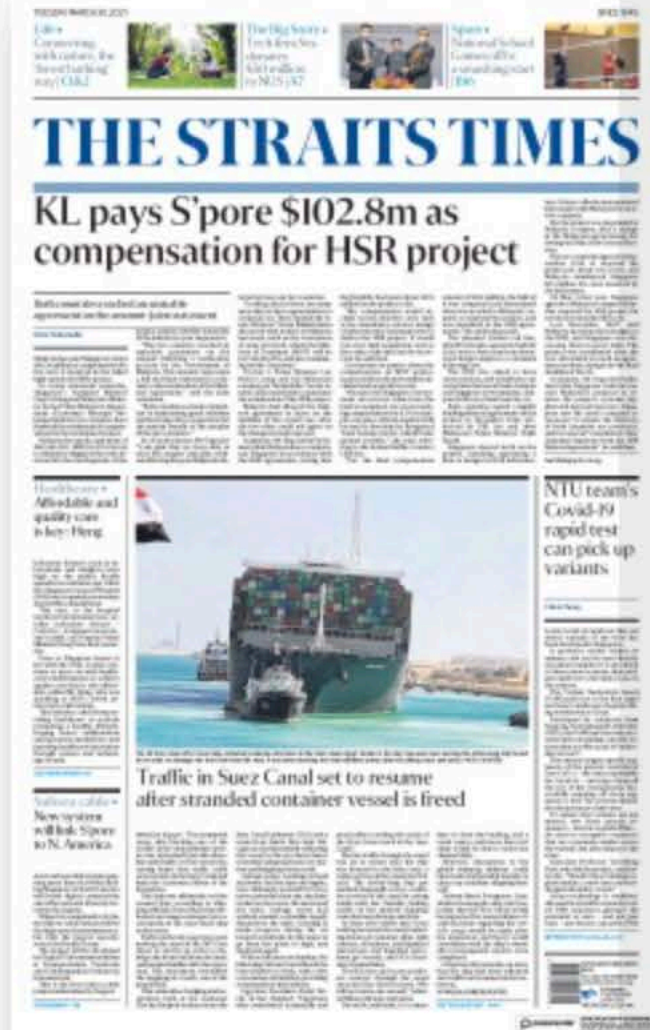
Life
Connecting with nature, the 'forest bathing' way

The Big Story
Tech firm Sea donates $50 million to NUS

Sport
National School Games

THE STRAITS TIMES

KL pays S'pore $102.8m as compensation for HSR project

Healthcare
Affordable and quality care is key: Heng

NTU team's Covid-19 rapid test can pick up variants

Traffic in Suez Canal set to resume after stranded container vessel is freed

Subsea cable
New system will link S'pore to N. America